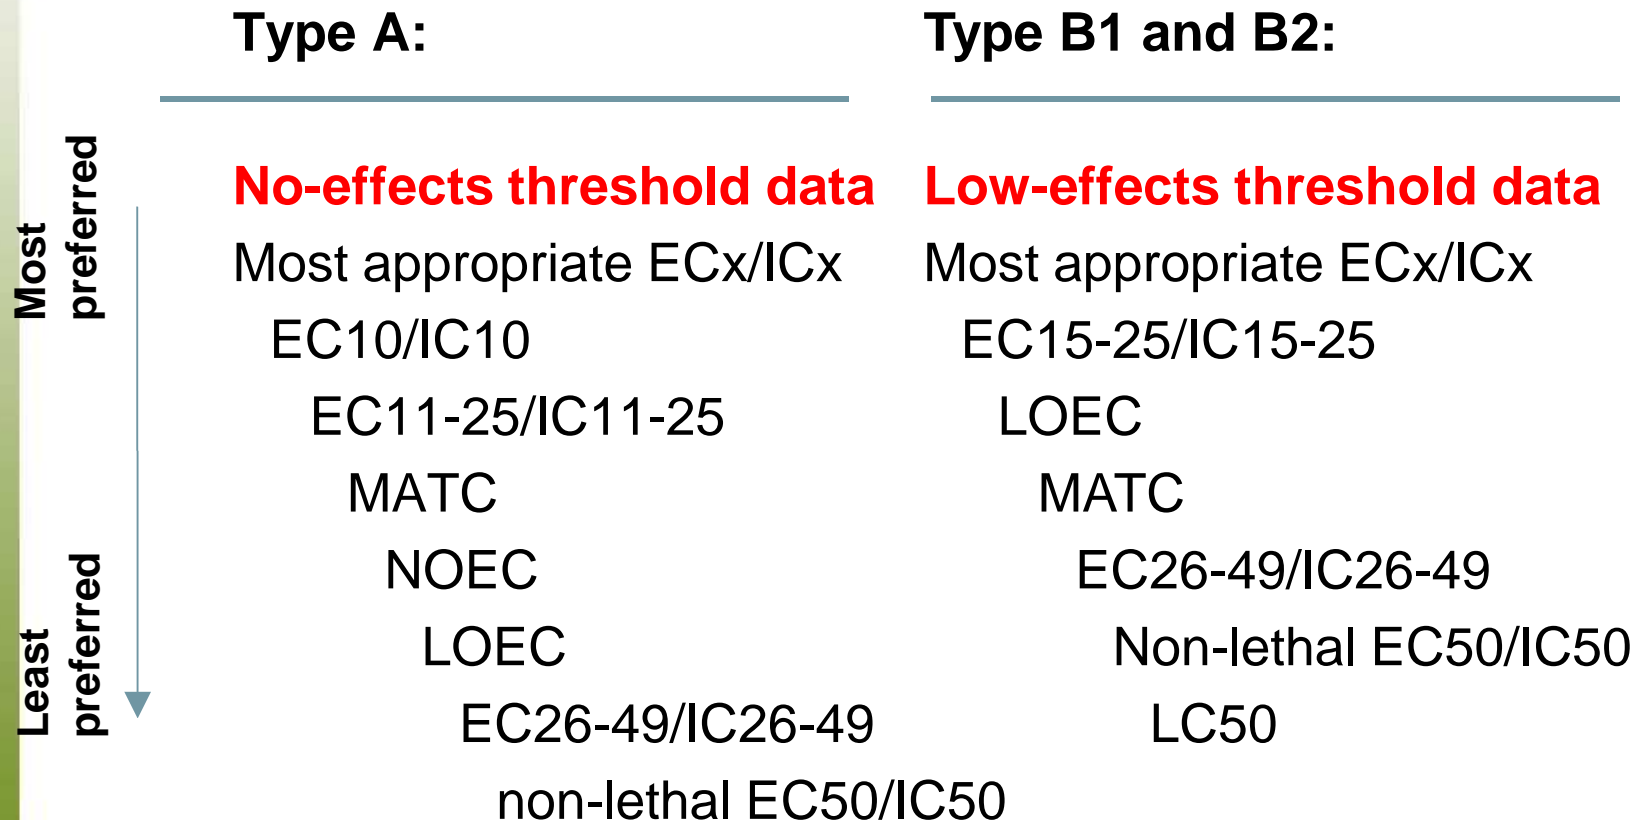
Most preferred

Least preferred

Type A:

No-effects threshold data
Most appropriate ECx/ICx
EC10/IC10
EC11-25/IC11-25
MATC
NOEC
LOEC
EC26-49/IC26-49
non-lethal EC50/IC50

Type B1 and B2:

Low-effects threshold data
Most appropriate ECx/ICx
EC15-25/IC15-25
LOEC
MATC
EC26-49/IC26-49
Non-lethal EC50/IC50
LC50